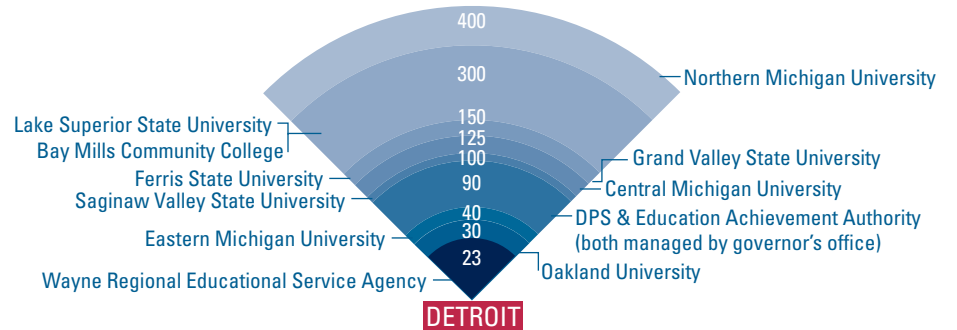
400
300
150
125
100
90
40
30
23

Northern Michigan University
Lake Superior State University
Bay Mills Community College
Grand Valley State University
Ferris State University
Central Michigan University
Saginaw Valley State University
DPS & Education Achievement Authority (both managed by governor's office)
Eastern Michigan University
Oakland University
Wayne Regional Educational Service Agency

DETROIT